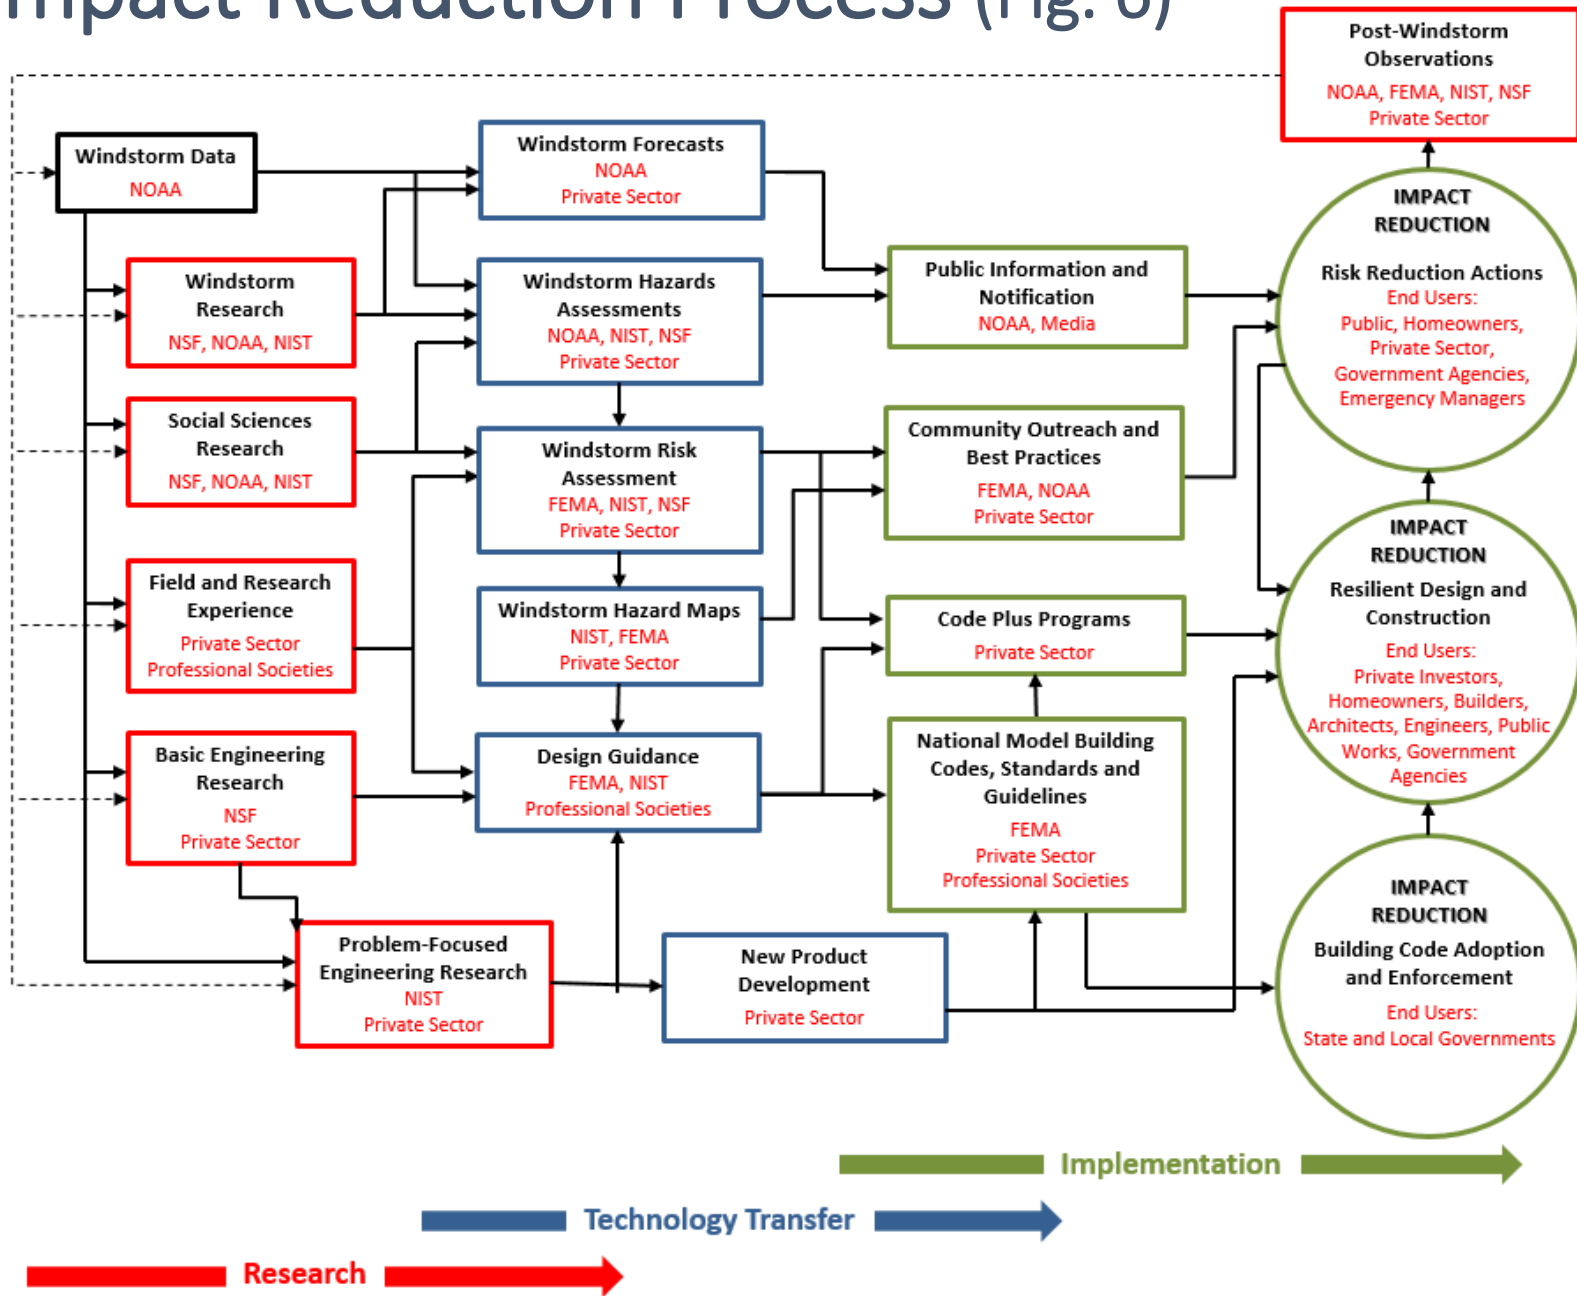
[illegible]mpact Reduction Process (Fig. 6)

Post-Windstorm Observations
NOAA, FEMA, NIST, NSF
Private Sector

Windstorm Data
NOAA

Windstorm Research
NSF, NOAA, NIST

Social Sciences Research
NSF, NOAA, NIST

Field and Research Experience
Private Sector
Professional Societies

Basic Engineering Research
NSF
Private Sector

Problem-Focused Engineering Research
NIST
Private Sector

Windstorm Forecasts
NOAA
Private Sector

Windstorm Hazards Assessments
NOAA, NIST, NSF
Private Sector

Windstorm Risk Assessment
FEMA, NIST, NSF
Private Sector

Windstorm Hazard Maps
NIST, FEMA
Private Sector

Design Guidance
FEMA, NIST
Professional Societies

New Product Development
Private Sector

Public Information and Notification
NOAA, Media

Community Outreach and Best Practices
FEMA, NOAA
Private Sector

Code Plus Programs
Private Sector

National Model Building Codes, Standards and Guidelines
FEMA
Private Sector
Professional Societies

IMPACT REDUCTION
Risk Reduction Actions
End Users:
Public, Homeowners, Private Sector, Government Agencies, Emergency Managers

IMPACT REDUCTION
Resilient Design and Construction
End Users:
Private Investors, Homeowners, Builders, Architects, Engineers, Public Works, Government Agencies

IMPACT REDUCTION
Building Code Adoption and Enforcement
End Users:
State and Local Governments

Implementation

Technology Transfer

Research